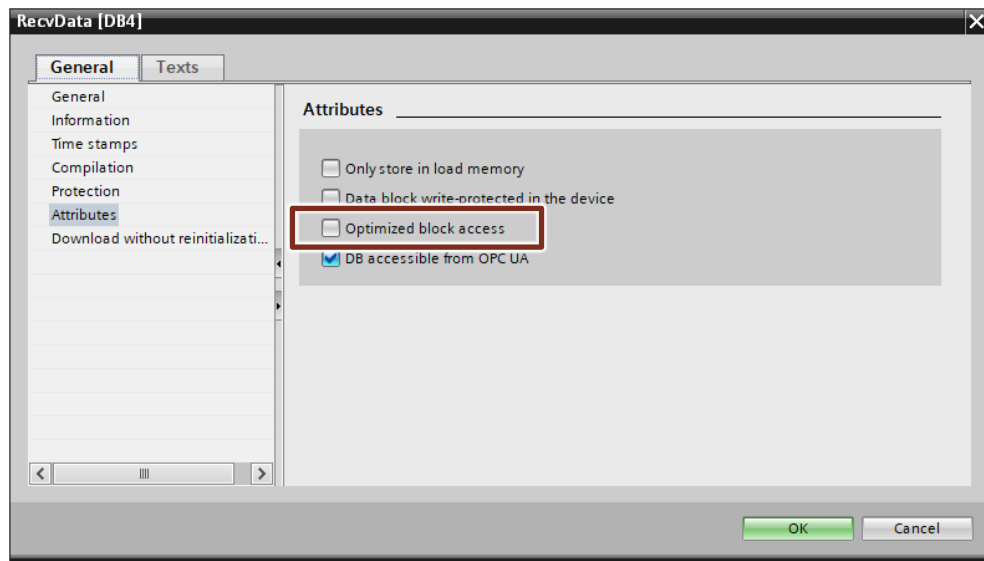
RecvData [DB4]

General Texts

General
Information
Time stamps
Compilation
Protection
Attributes
Download without reinitializati...

Attributes

Only store in load memory
Data block write-protected in the device
Optimized block access
DB accessible from OPC UA

OK Cancel